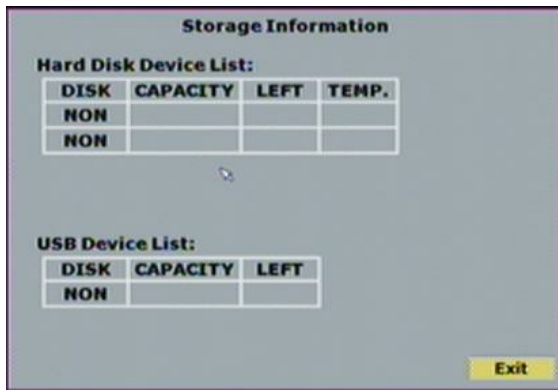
Storage Information

Hard Disk Device List:

| DISK | CAPACITY | LEFT | TEMP. |
|---|---|---|---|
| NON | | | |
| NON | | | |

USB Device List:

| DISK | CAPACITY | LEFT |
|---|---|---|
| NON | | |

Exit